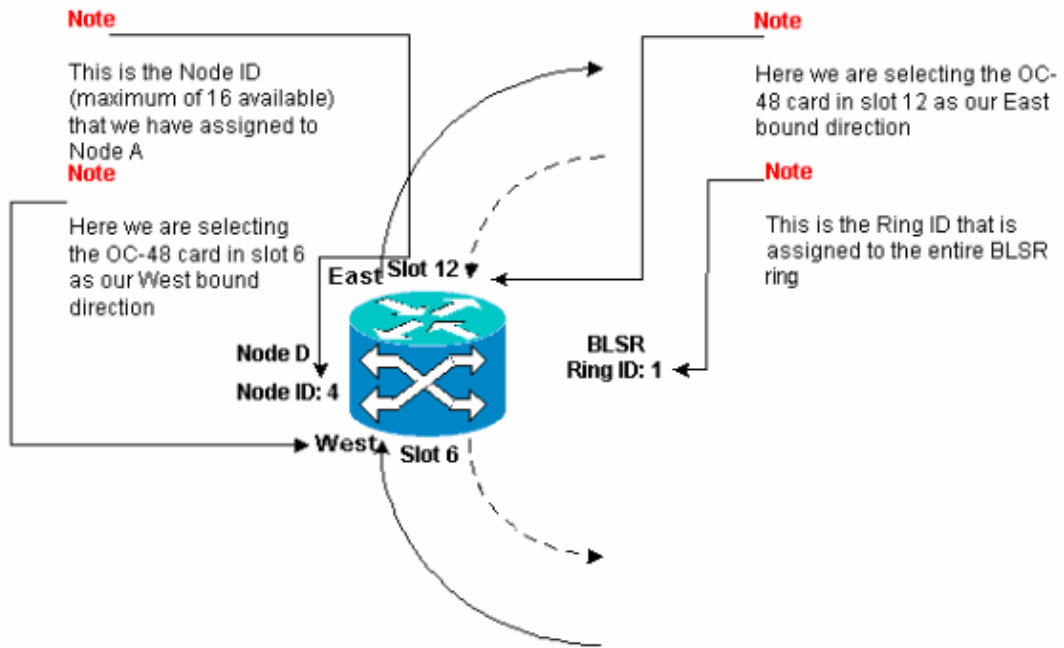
Note

This is the Node ID (maximum of 16 available) that we have assigned to Node A

Note

Here we are selecting the OC-48 card in slot 12 as our East bound direction

Note

Here we are selecting the OC-48 card in slot 6 as our West bound direction

Note

This is the Ring ID that is assigned to the entire BLSR ring

East

Slot 12

Node D

Node ID: 4

BLSR

Ring ID: 1

West

Slot 6